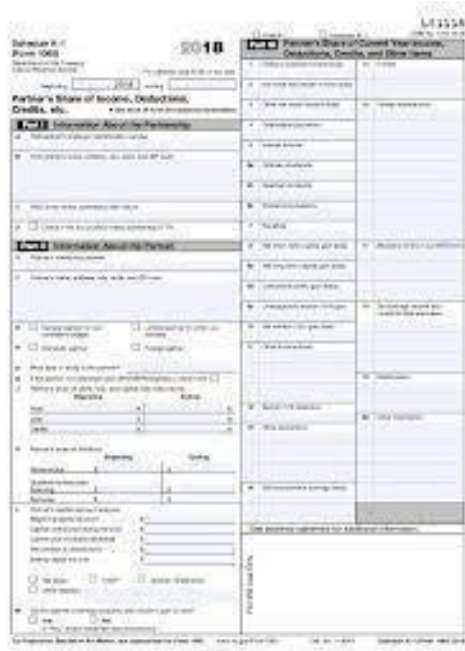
651113

Schedule K-1 (Form 1065)

2018

Part III Partner's Share of Current Year Income, Deductions, Credits, and Other Items

Partner's Share of Income, Deductions, Credits, etc.

Part I Information About the Partnership

Part II Information About the Partner

For Paperwork Reduction Act Notice, see Instructions for Form 1065.

Schedule K-1 (Form 1065) 2018